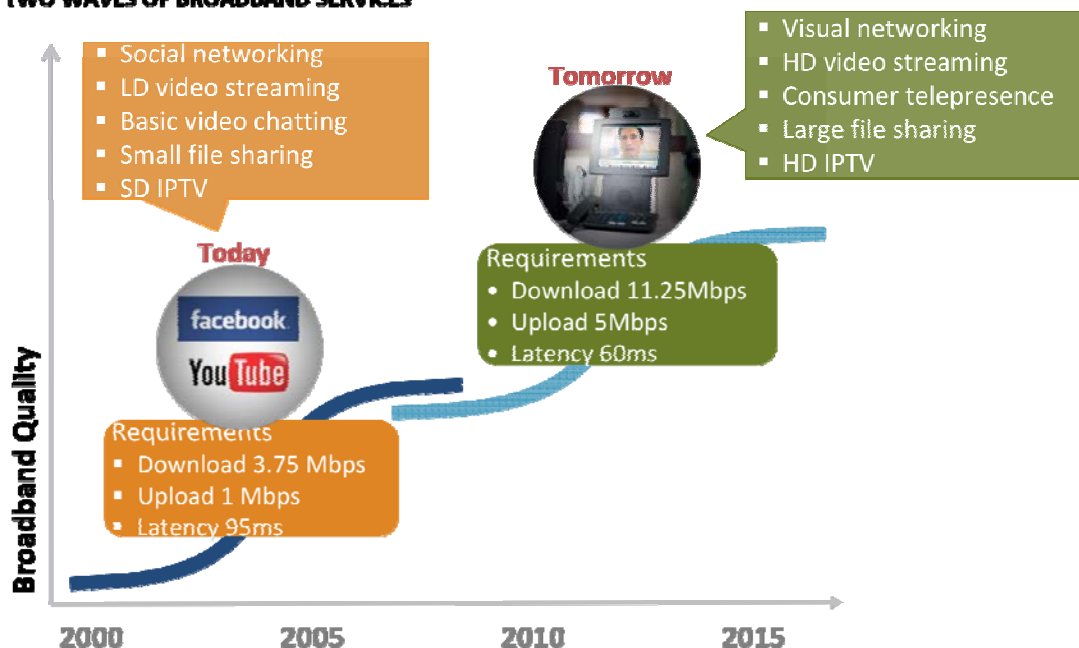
TWO WAVES OF BROADBAND SERVICES

Social networking
LD video streaming
Basic video chatting
Small file sharing
SD IPTV

Today

facebook
YouTube

Tomorrow

Visual networking
HD video streaming
Consumer telepresence
Large file sharing
HD IPTV

Requirements
Download 11.25Mbps
Upload 5Mbps
Latency 60ms

Requirements
Download 3.75 Mbps
Upload 1 Mbps
Latency 95ms

Broadband Quality

2000
2005
2010
2015